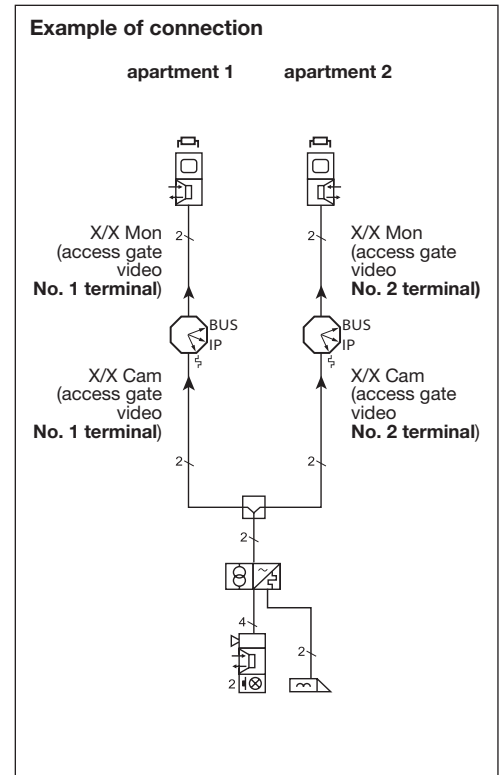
**Example of connection**

**apartment 1**

**apartment 2**

2

X/X Mon (access gate video **No. 1 terminal**)

2

X/X Mon (access gate video **No. 2 terminal)**

BUS IP

BUS IP

X/X Cam (access gate video **No. 1 terminal**)

X/X Cam (access gate video **No. 2 terminal**)

2

2

2

4

2

2